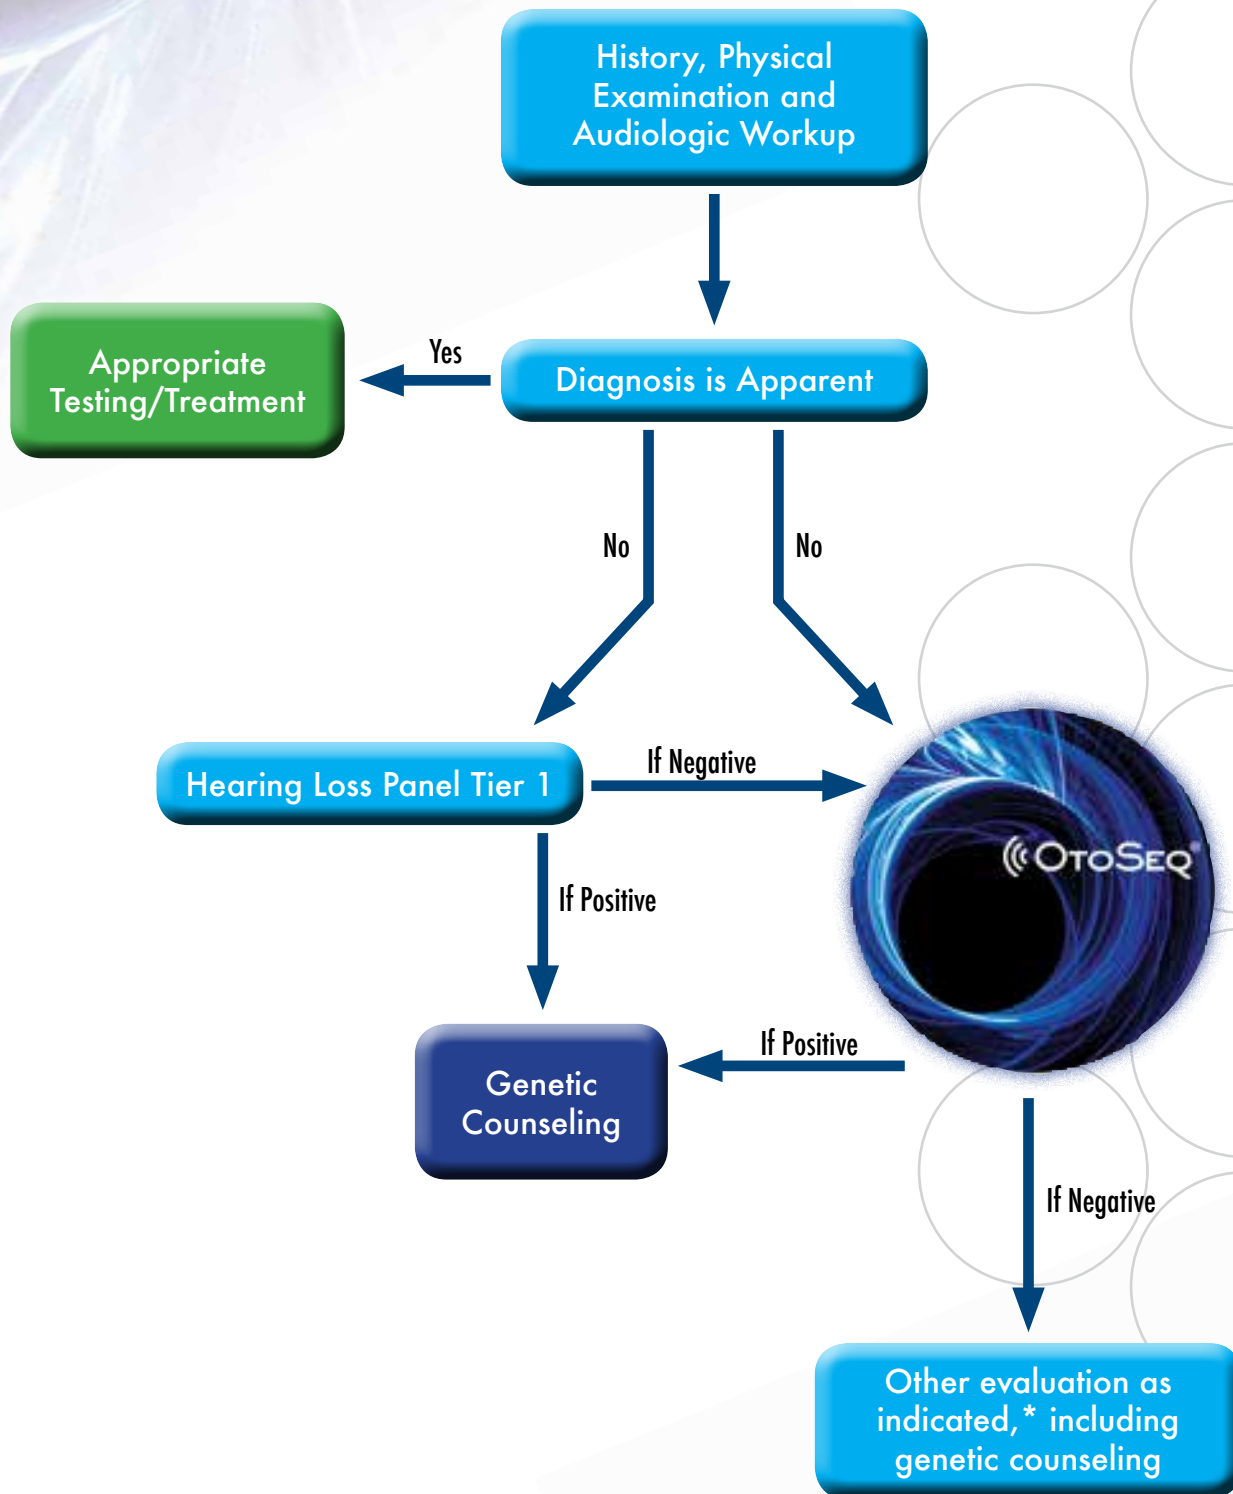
History, Physical Examination and Audiologic Workup

Yes

Appropriate Testing/Treatment

Diagnosis is Apparent

No

No

Hearing Loss Panel Tier 1

If Negative

OtoSeq

If Positive

If Positive

Genetic Counseling

If Negative

Other evaluation as indicated,* including genetic counseling